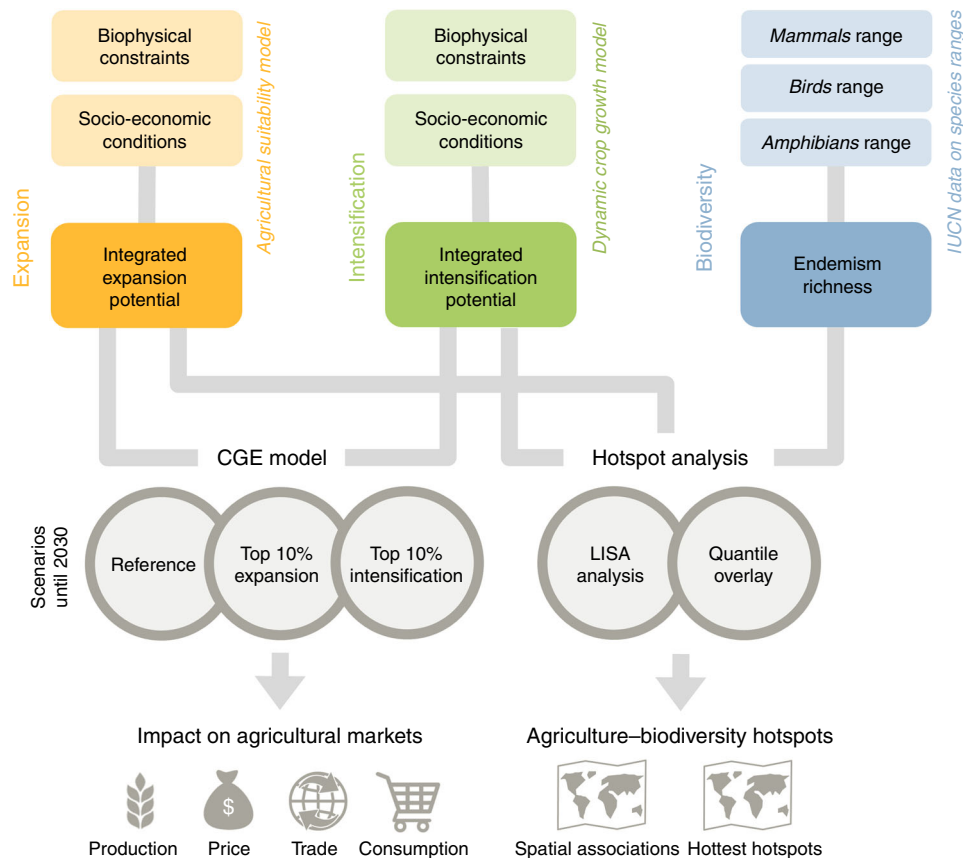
Expansion

Biophysical constraints

Socio-economic conditions

Integrated expansion potential

Agricultural suitability model

Intensification

Biophysical constraints

Socio-economic conditions

Integrated intensification potential

Dynamic crop growth model

Biodiversity

*Mammals* range

*Birds* range

*Amphibians* range

Endemism richness

IUCN data on species ranges

CGE model

Hotspot analysis

Scenarios until 2030

Reference

Top 10% expansion

Top 10% intensification

LISA analysis

Quantile overlay

Impact on agricultural markets

Production

$

Price

Trade

Consumption

Agriculture–biodiversity hotspots

Spatial associations

Hottest hotspots